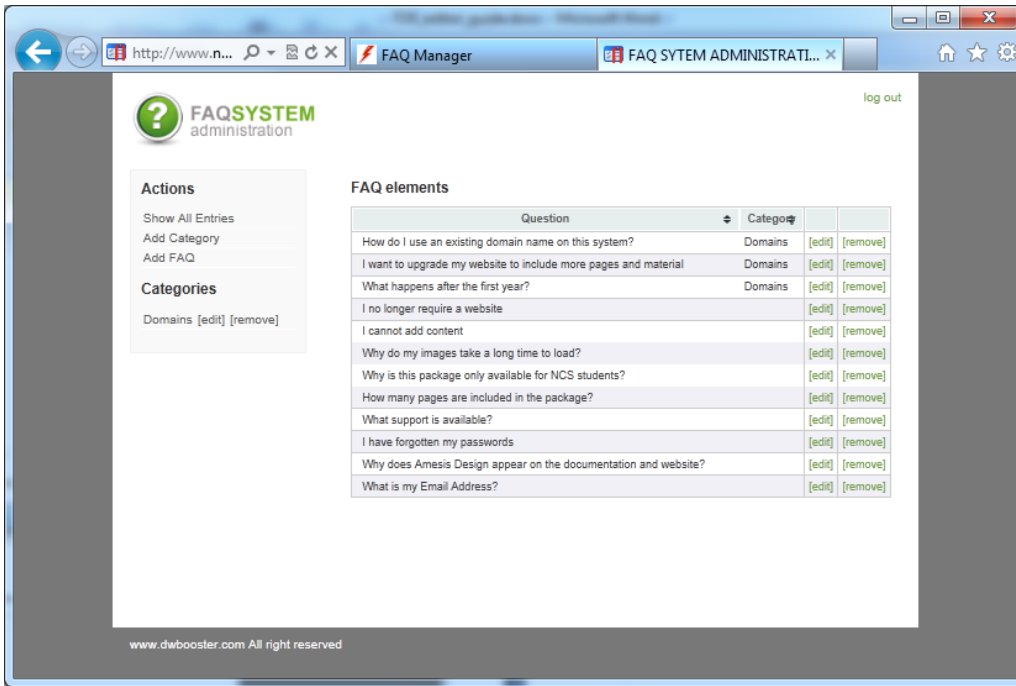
http://www.n...

FAQ Manager

FAQ SYTEM ADMINISTRATI... ×

FAQSYSTEM
administration

log out

Actions

Show All Entries
Add Category
Add FAQ

Categories

Domains [edit] [remove]

FAQ elements

| Question | Category | | |
|---|---|---|---|
| How do I use an existing domain name on this system? | Domains | [edit] | [remove] |
| I want to upgrade my website to include more pages and material | Domains | [edit] | [remove] |
| What happens after the first year? | Domains | [edit] | [remove] |
| I no longer require a website | | [edit] | [remove] |
| I cannot add content | | [edit] | [remove] |
| Why do my images take a long time to load? | | [edit] | [remove] |
| Why is this package only available for NCS students? | | [edit] | [remove] |
| How many pages are included in the package? | | [edit] | [remove] |
| What support is available? | | [edit] | [remove] |
| I have forgotten my passwords | | [edit] | [remove] |
| Why does Amesis Design appear on the documentation and website? | | [edit] | [remove] |
| What is my Email Address? | | [edit] | [remove] |

www.dwbooster.com All right reserved